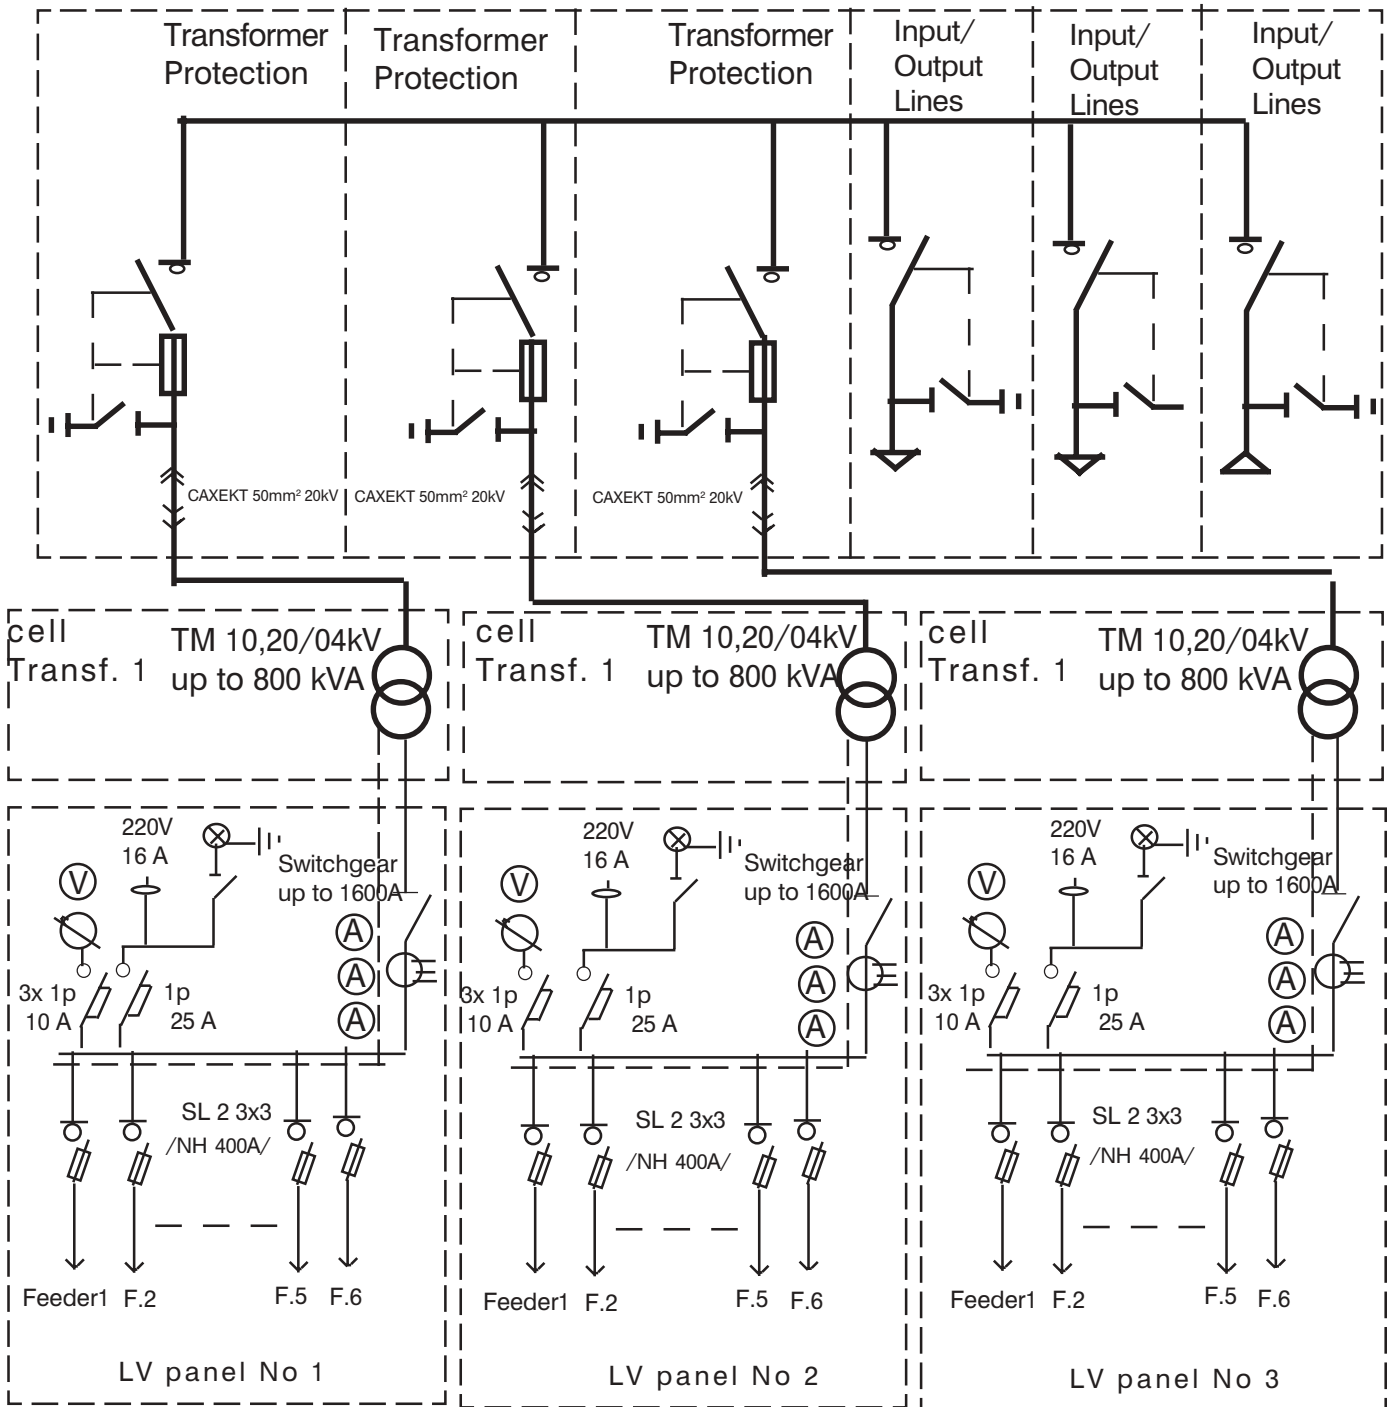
Transformer Protection

Transformer Protection

Transformer Protection

Input/ Output Lines

Input/ Output Lines

Input/ Output Lines

CAXEKT 50mm² 20kV

CAXEKT 50mm² 20kV

CAXEKT 50mm² 20kV

cell Transf. 1

TM 10,20/04kV up to 800 kVA

cell Transf. 1

TM 10,20/04kV up to 800 kVA

cell Transf. 1

TM 10,20/04kV up to 800 kVA

220V 16 A

Switchgear up to 1600A

V

A A A

3x 1p 10 A

1p 25 A

SL 2 3x3 /NH 400A/

Feeder1 F.2 F.5 F.6

LV panel No 1

220V 16 A

Switchgear up to 1600A

V

A A A

3x 1p 10 A

1p 25 A

SL 2 3x3 /NH 400A/

Feeder1 F.2 F.5 F.6

LV panel No 2

220V 16 A

Switchgear up to 1600A

V

A A A

3x 1p 10 A

1p 25 A

SL 2 3x3 /NH 400A/

Feeder1 F.2 F.5 F.6

LV panel No 3